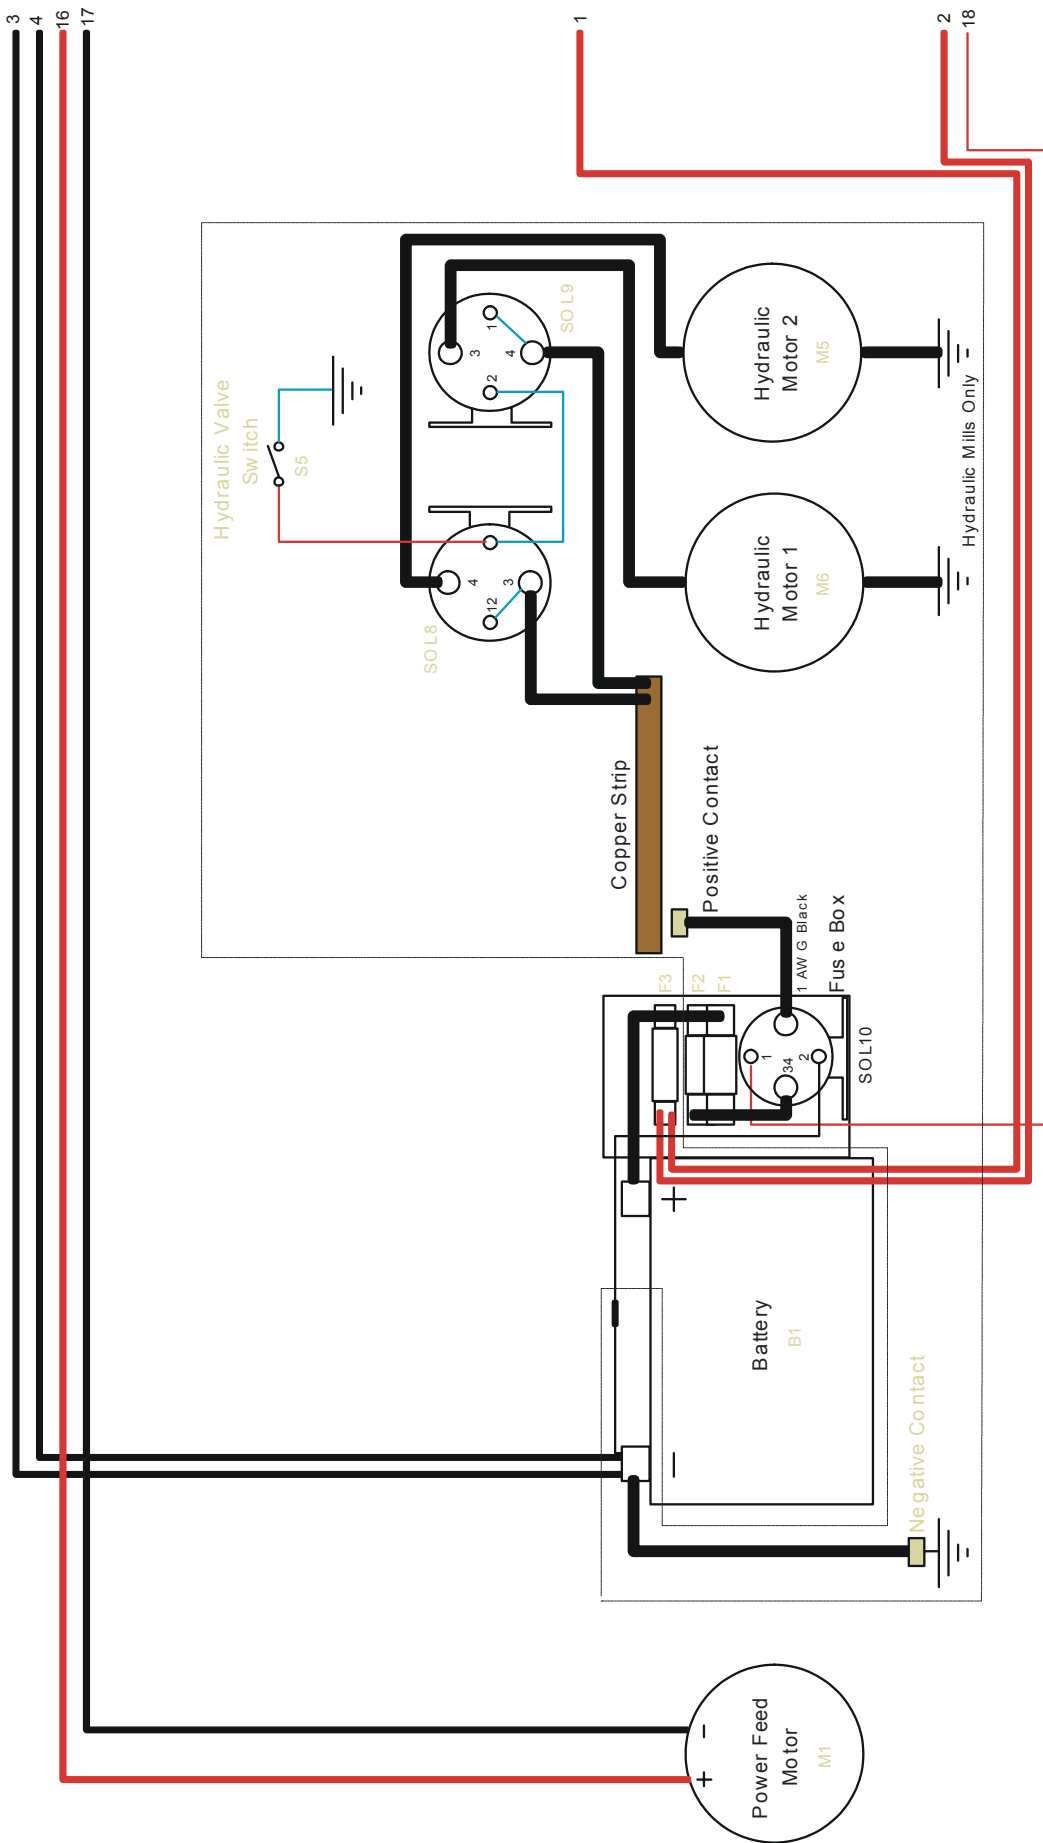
3
4
16
17
1
2
18

Hydraulic Valve Switch
S5

SOL9
1
2
3
4

SOL8
4
12
3

Hydraulic Motor 2
M5

Hydraulic Motor 1
M6

Hydraulic Mills Only

Copper Strip

Positive Contact

1 AWG Black

Fuse Box

F3
F2
F1

SOL10
1
2
34

+

Battery
B1

-

Negative Contact

Power Feed Motor
M1
-
+